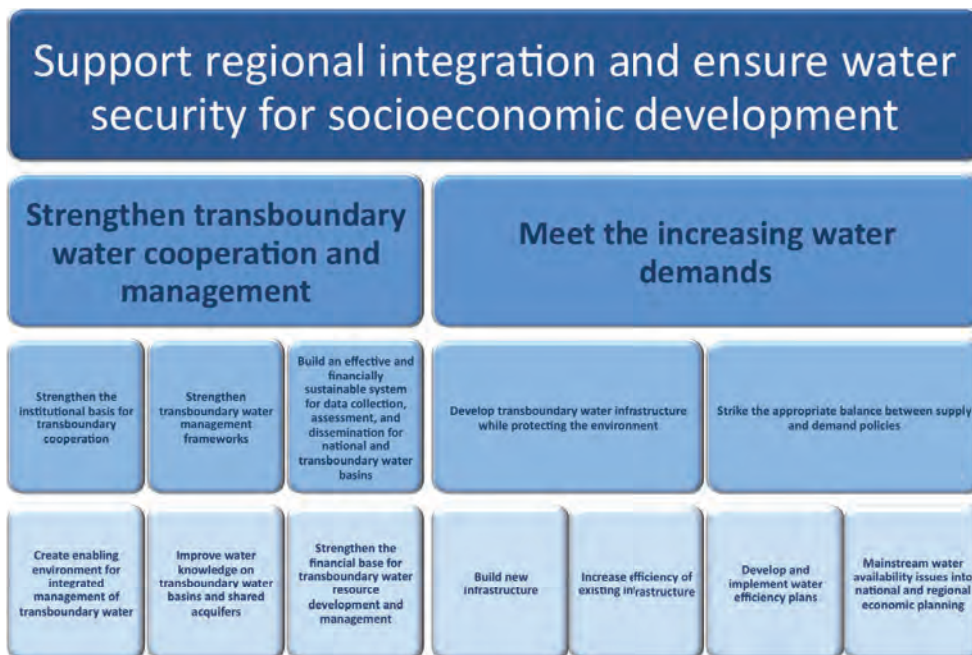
Support regional integration and ensure water security for socioeconomic development

Strengthen transboundary water cooperation and management

Meet the increasing water demands

Strengthen the institutional basis for transboundary cooperation

Strengthen transboundary water management frameworks

Build an effective and financially sustainable system for data collection, assessment, and dissemination for national and transboundary water basins

Develop transboundary water infrastructure while protecting the environment

Strike the appropriate balance between supply and demand policies

Create enabling environment for integrated management of transboundary water

Improve water knowledge on transboundary water basins and shared acquifers

Strengthen the financial base for transboundary water resource development and management

Build new infrastructure

Increase efficiency of existing infrastructure

Develop and implement water efficiency plans

Mainstream water availability issues into national and regional economic planning